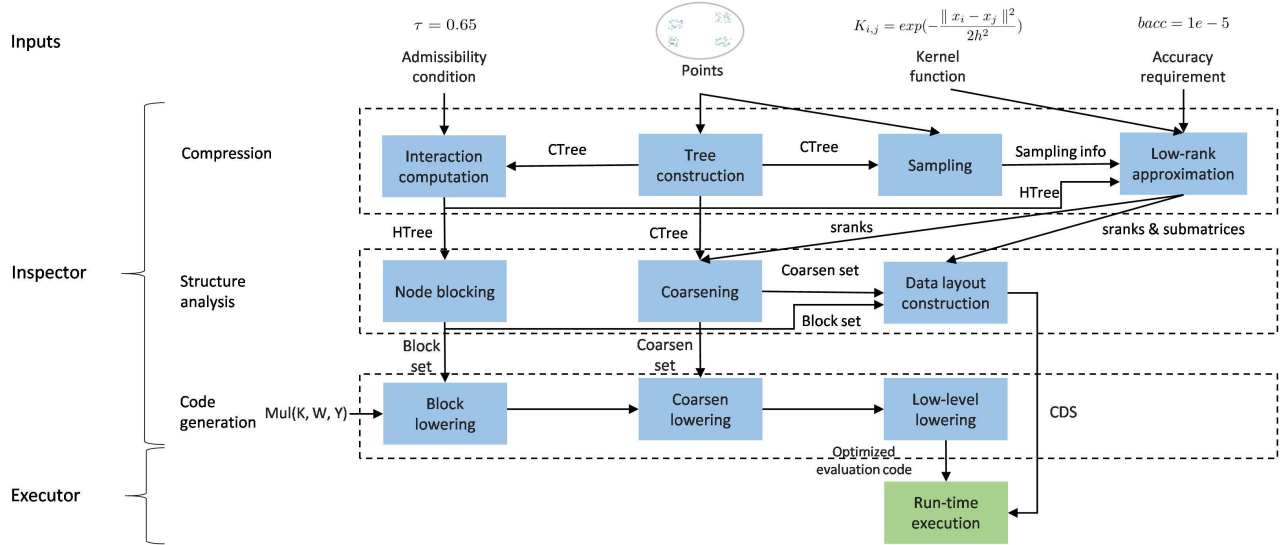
Inputs

$\tau = 0.65$

Admissibility condition

Points

$K_{i,j} = exp(-\frac{\| x_i - x_j \|^2}{2h^2})$

Kernel function

$bacc = 1e-5$

Accuracy requirement

Inspector

Compression

Interaction computation

CTree

Tree construction

CTree

Sampling

Sampling info

Low-rank approximation

HTree

HTree

CTree

sranks

sranks & submatrices

Structure analysis

Node blocking

Coarsening

Coarsen set

Data layout construction

Block set

Block set

Coarsen set

Code generation

Mul(K, W, Y)

Block lowering

Coarsen lowering

Low-level lowering

CDS

Optimized evaluation code

Executor

Run-time execution